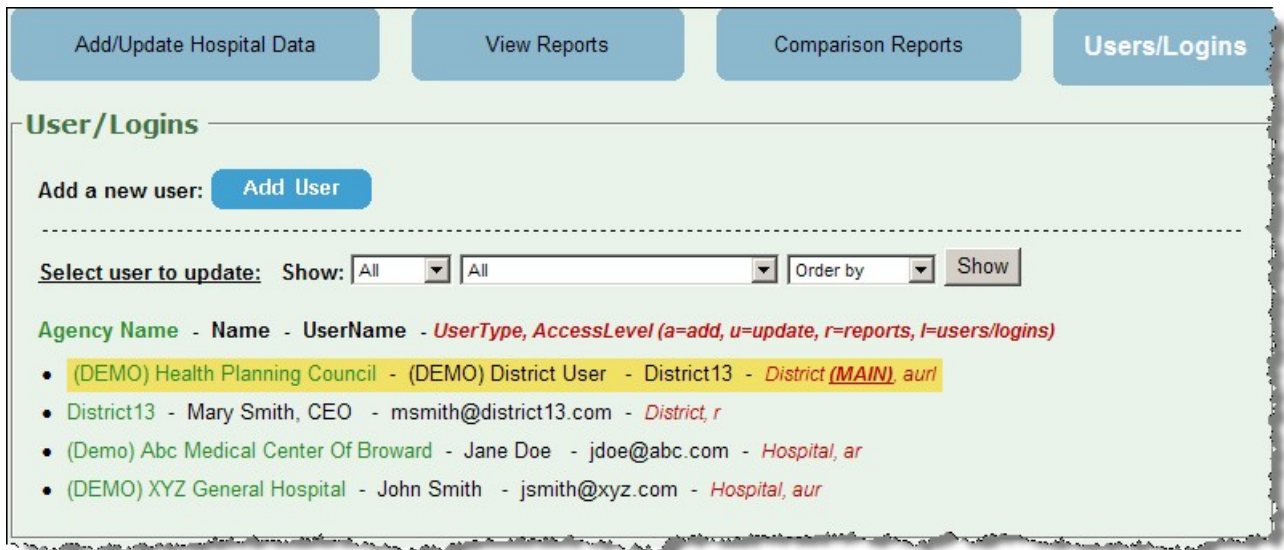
Add/Update Hospital Data

View Reports

Comparison Reports

Users/Logins

User/Logins

Add a new user: Add User

Select user to update: Show: All All Order by Show

Agency Name - Name - UserName - UserType, AccessLevel (a=add, u=update, r=reports, l=users/logins)

- (DEMO) Health Planning Council - (DEMO) District User - District13 - District (MAIN), aurl
- District13 - Mary Smith, CEO - msmith@district13.com - District, r
- (Demo) Abc Medical Center Of Broward - Jane Doe - jdoe@abc.com - Hospital, ar
- (DEMO) XYZ General Hospital - John Smith - jsmith@xyz.com - Hospital, aur